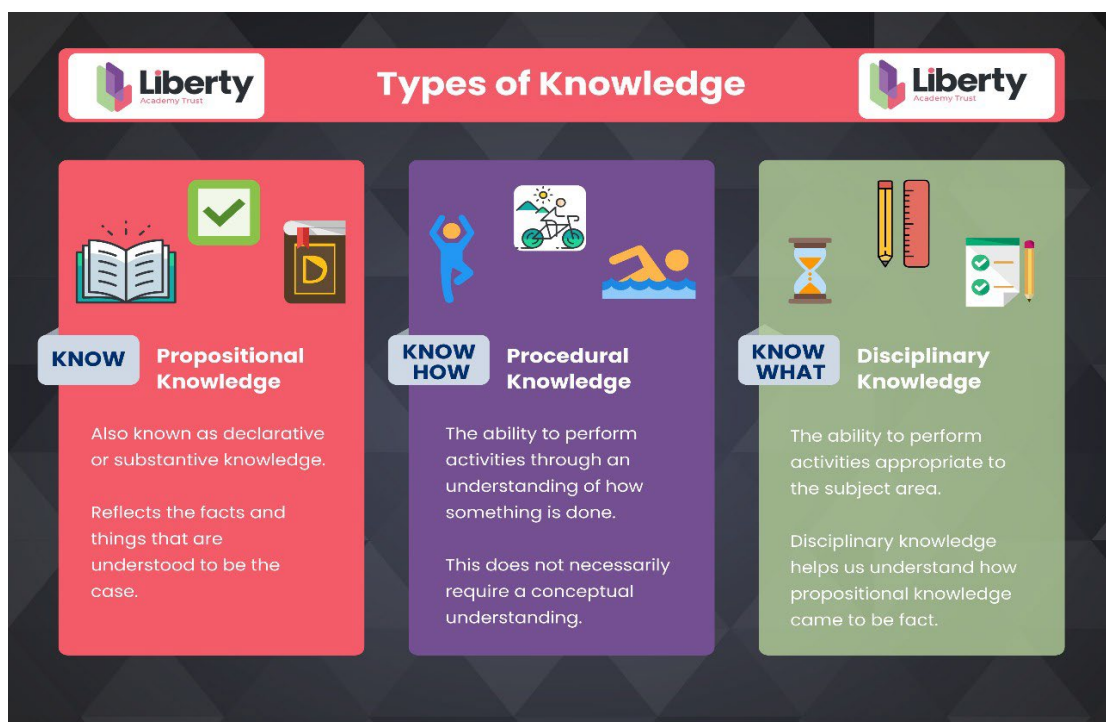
Liberty Academy Trust

Types of Knowledge

Liberty Academy Trust

KNOW

Propositional Knowledge

Also known as declarative or substantive knowledge.

Reflects the facts and things that are understood to be the case.

KNOW HOW

Procedural Knowledge

The ability to perform activities through an understanding of how something is done.

This does not necessarily require a conceptual understanding.

KNOW WHAT

Disciplinary Knowledge

The ability to perform activities appropriate to the subject area.

Disciplinary knowledge helps us understand how propositional knowledge came to be fact.